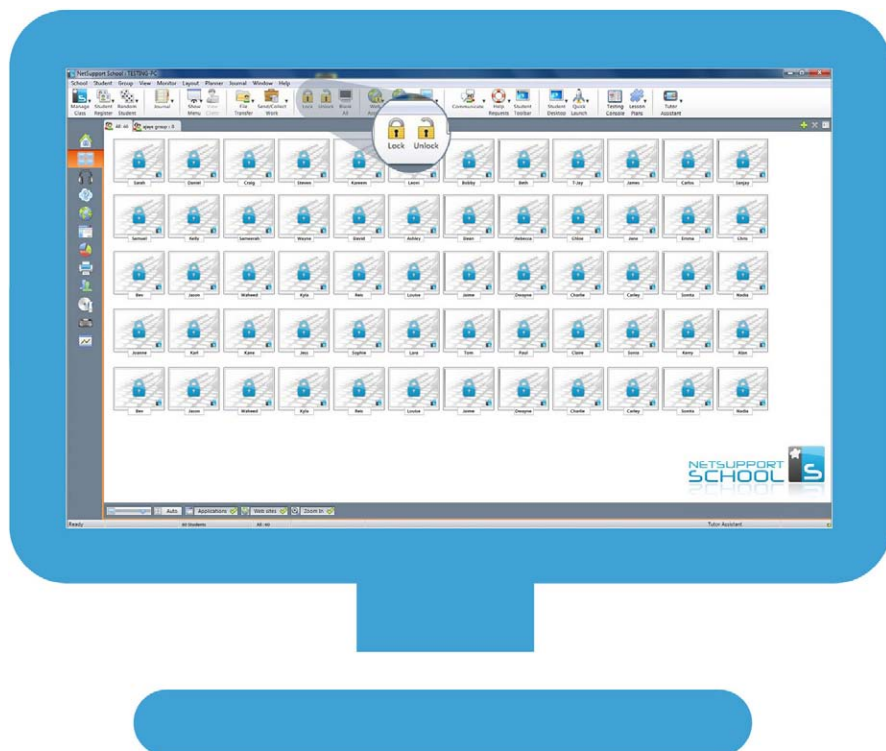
NetSupport School - TESTING PC

School Student Group View Monitor Layout Planner Journal Window Help

Manage Class Student Register Random Student Journal Show Menu Stop Show File Transfer Send/Collect Work Lock Unlock Blank All Communicate Help Requests Student Toolbar Student Desktop Quick Launch Testing Console Lesson Plans Tutor Assistant

Lock Unlock

All: 60 ajaye group: 6

Sarah Daniel Craig Steven Kareem Leon Bobby Beth T-Jay James Carlos Sanjay

Samuel Kelly Jameerah Wayne David Ashley Dean Rebecca Chloe Jane Emma Chris

Ben Jason Waheed Kyla Reis Louise Jamie Dwayne Charlie Carley Sonita Nadia

Joanne Karl Kane Jess Sophie Lara Tom Paul Claire Sonia Kerry Alan

Ben Jason Waheed Kyla Reis Louise Jamie Dwayne Charlie Carley Sonita Nadia

NETSUPPORT SCHOOL

Auto Applications Web sites Zoom In

Ready 60 Students All: 60 Tutor Assistant